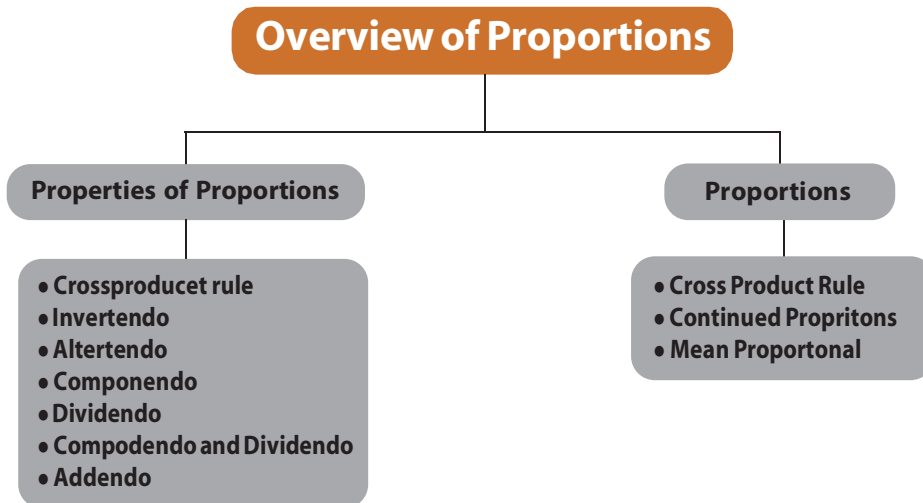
Overview of Proportions

Properties of Proportions

- Crossproducet rule
- Invertendo
- Altertendo
- Componendo
- Dividendo
- Compodendo and Dividendo
- Addendo

Proportions

- Cross Product Rule
- Continued Propritons
- Mean Proportonal